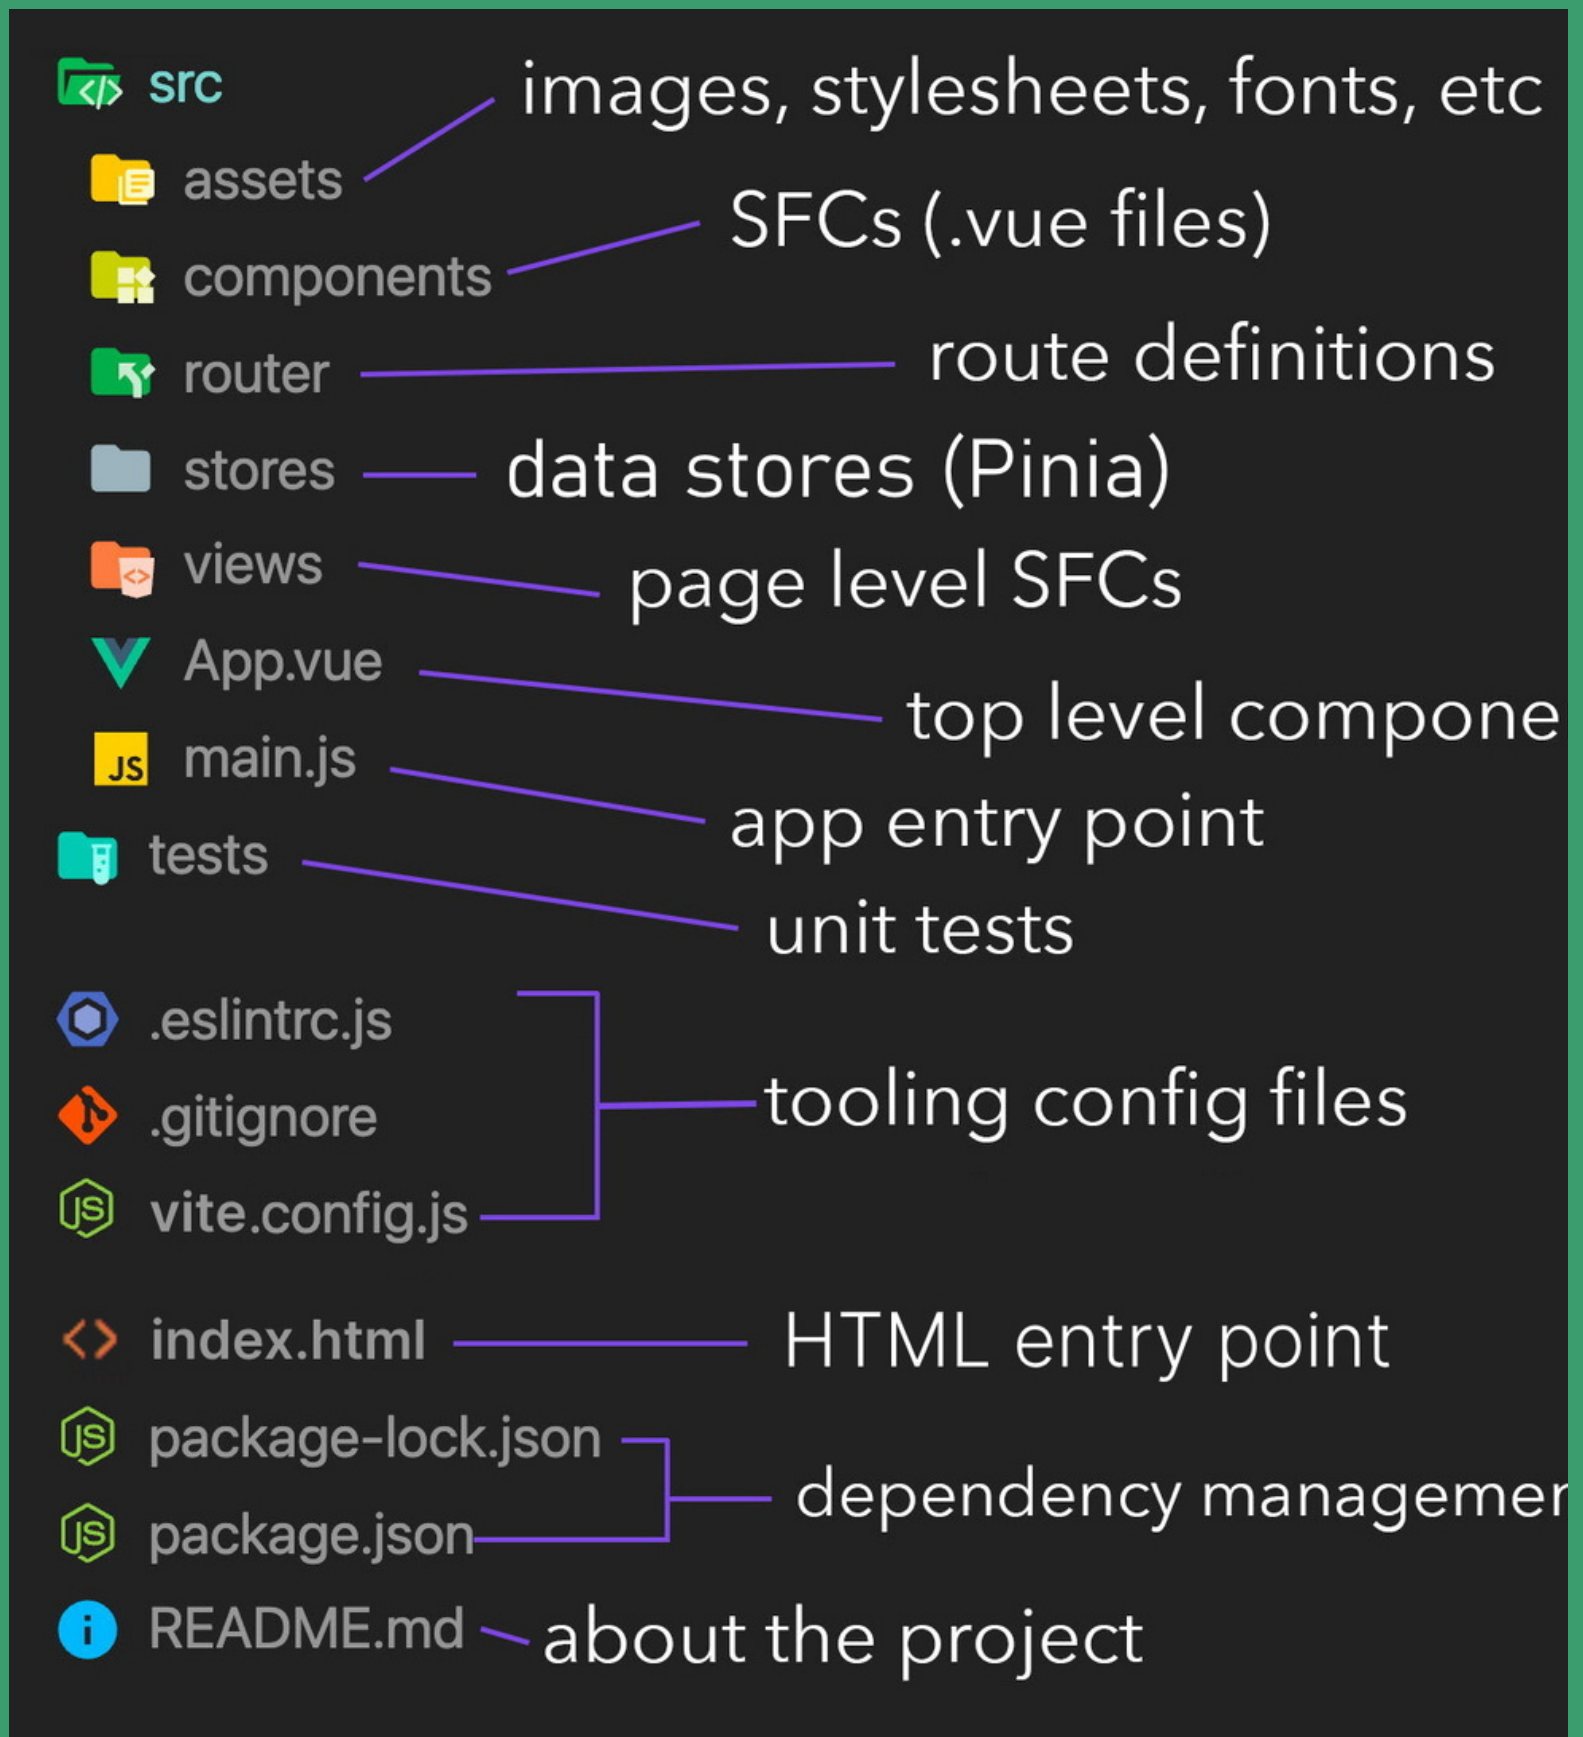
src
images, stylesheets, fonts, etc
assets
SFCs (.vue files)
components
router
route definitions
stores
data stores (Pinia)
views
page level SFCs
App.vue
top level compone
main.js
app entry point
tests
unit tests
.eslintrc.js
.gitignore
tooling config files
vite.config.js
index.html
HTML entry point
package-lock.json
dependency managemer
package.json
README.md
about the project